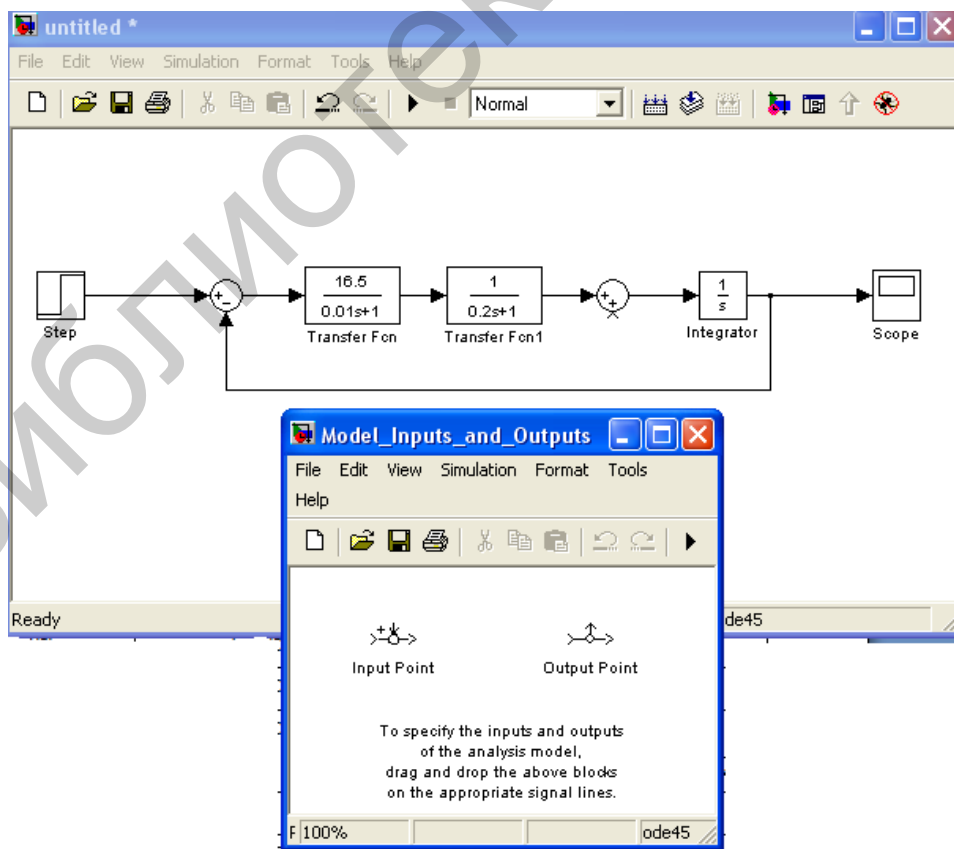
untitled *

File Edit View Simulation Format Tools Help

Normal

Step

+
–

16.5
0.01s+1
Transfer Fcn

1
0.2s+1
Transfer Fcn1

+
+

$\frac{1}{s}$
Integrator

Scope

Ready

de45

Model_Inputs_and_Outputs

File Edit View Simulation Format Tools Help

Input Point

Output Point

To specify the inputs and outputs of the analysis model, drag and drop the above blocks on the appropriate signal lines.

F 100%

ode45